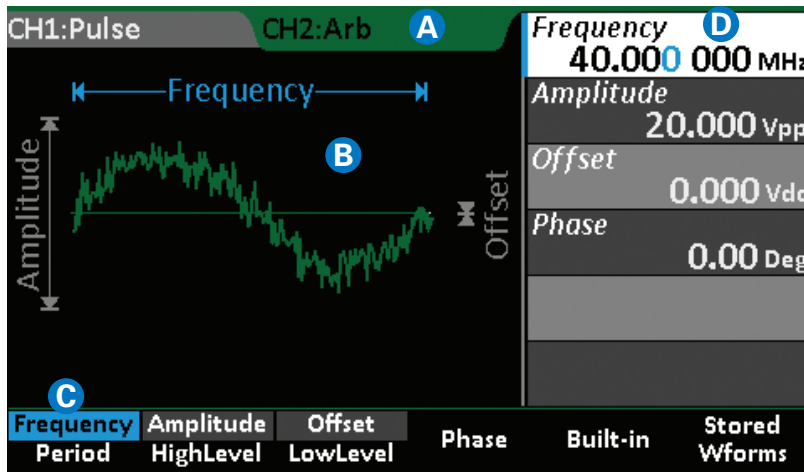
CH1:Pulse CH2:Arb A

Frequency

B

Amplitude

Offset

Frequency D
40.000 000 MHz

Amplitude
20.000 Vpp

Offset
0.000 Vdc

Phase
0.00 Deg

C
Frequency Period
Amplitude HighLevel
Offset LowLevel
Phase
Built-in
Stored Wforms